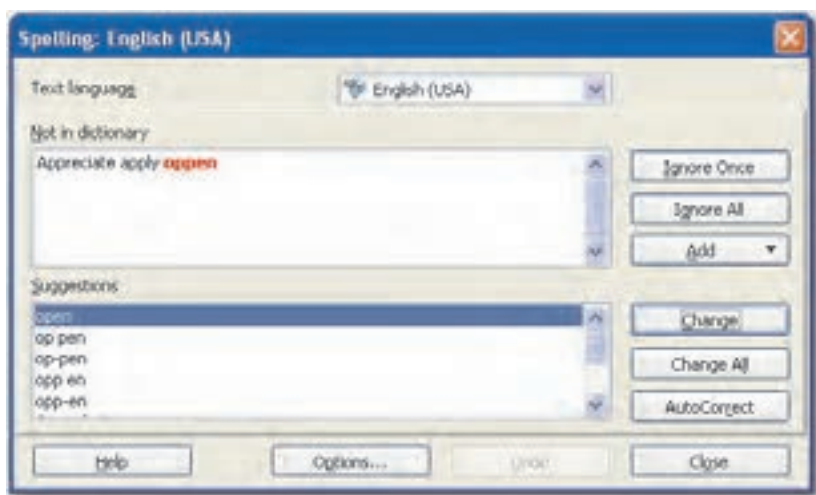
Spelling: English (USA)

Text language

English (USA)

Not in dictionary

Appreciate apply oppen

Ignore Once

Ignore All

Add

Suggestions

open

op pen

op-pen

opp en

opp-en

Change

Change All

AutoCorrect

Help

Options...

Undo

Close